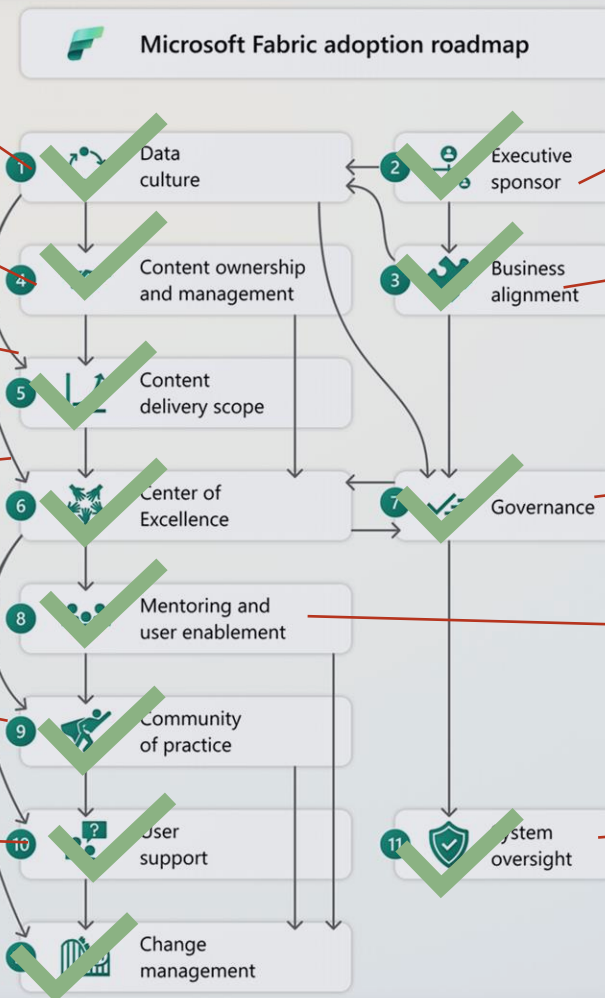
Microsoft Fabric adoption roadmap

1 Data culture

2 Executive sponsor

4 Content ownership and management

3 Business alignment

5 Content delivery scope

6 Center of Excellence

7 Governance

8 Mentoring and user enablement

9 Community of practice

10 User support

11 System oversight

Change management